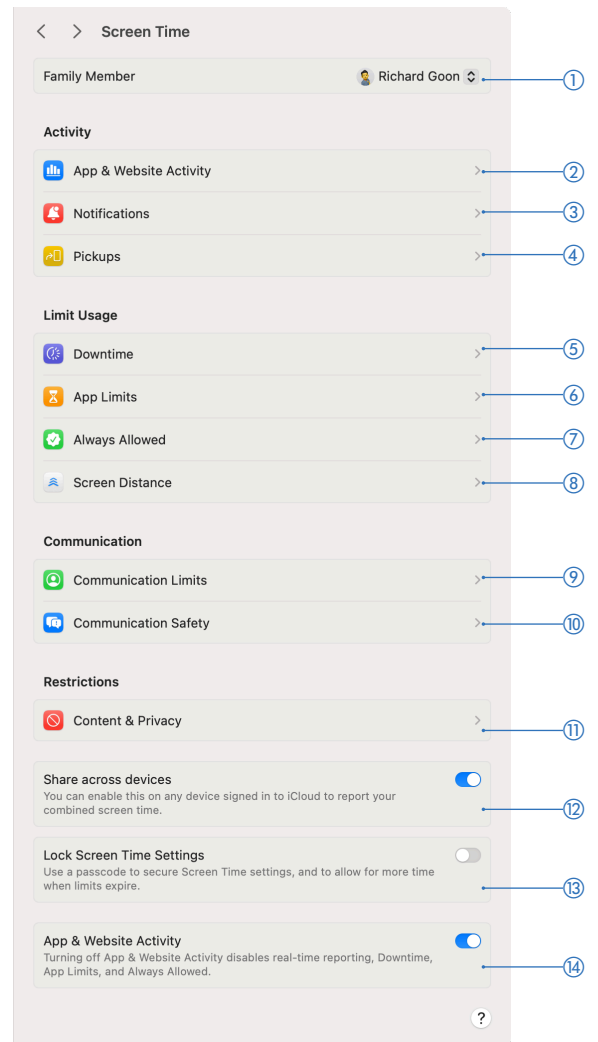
Screen Time

Family Member Richard Goon ①

Activity

App & Website Activity ②

Notifications ③

Pickups ④

Limit Usage

Downtime ⑤

App Limits ⑥

Always Allowed ⑦

Screen Distance ⑧

Communication

Communication Limits ⑨

Communication Safety ⑩

Restrictions

Content & Privacy ⑪

Share across devices
You can enable this on any device signed in to iCloud to report your combined screen time. ⑫

Lock Screen Time Settings
Use a passcode to secure Screen Time settings, and to allow for more time when limits expire. ⑬

App & Website Activity
Turning off App & Website Activity disables real-time reporting, Downtime, App Limits, and Always Allowed. ⑭

?